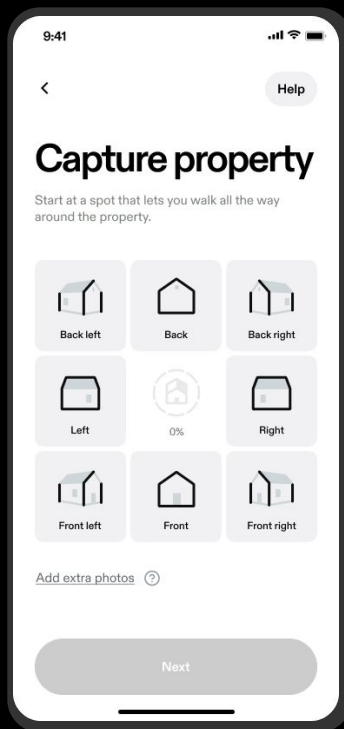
9:41

<

Help

Capture property

Start at a spot that lets you walk all the way around the property.

Back left

Back

Back right

Left

0%

Right

Front left

Front

Front right

Add extra photos ?

Next